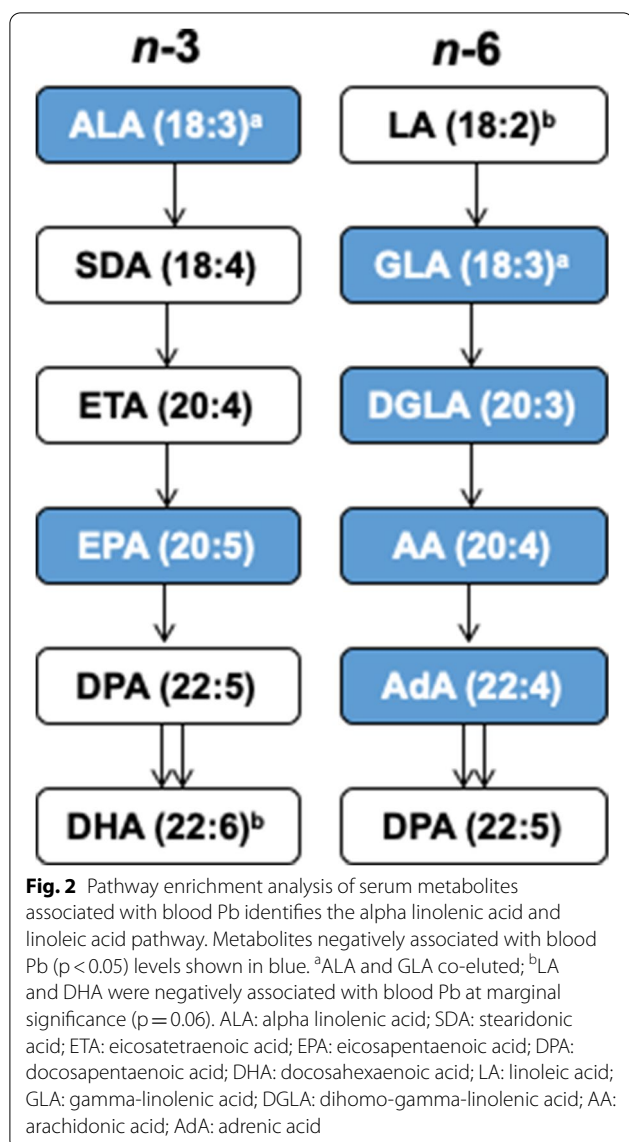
*n*-3

ALA (18:3)$^a$

SDA (18:4)

ETA (20:4)

EPA (20:5)

DPA (22:5)

DHA (22:6)$^b$

*n*-6

LA (18:2)$^b$

GLA (18:3)$^a$

DGLA (20:3)

AA (20:4)

AdA (22:4)

DPA (22:5)

**Fig. 2** Pathway enrichment analysis of serum metabolites associated with blood Pb identifies the alpha linolenic acid and linoleic acid pathway. Metabolites negatively associated with blood Pb (p < 0.05) levels shown in blue. $^a$ALA and GLA co-eluted; $^b$LA and DHA were negatively associated with blood Pb at marginal significance (p = 0.06). ALA: alpha linolenic acid; SDA: stearidonic acid; ETA: eicosatetraenoic acid; EPA: eicosapentaenoic acid; DPA: docosapentaenoic acid; DHA: docosahexaenoic acid; LA: linoleic acid; GLA: gamma-linolenic acid; DGLA: dihomo-gamma-linolenic acid; AA: arachidonic acid; AdA: adrenic acid